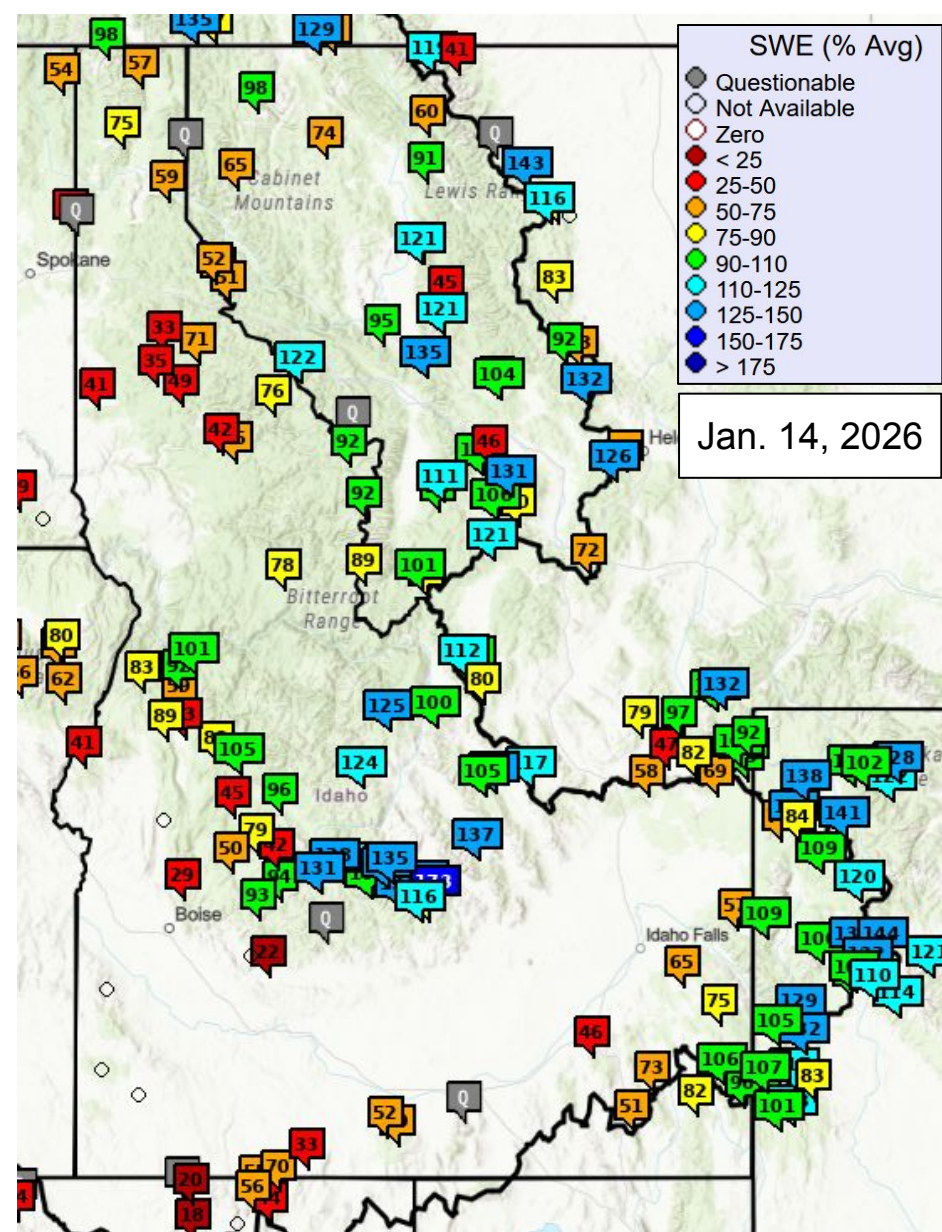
SWE (% Avg)
Questionable
Not Available
Zero
< 25
25-50
50-75
75-90
90-110
110-125
125-150
150-175
> 175

Jan. 14, 2026

98 135 129 11 41 54 57 98 60 Q 75 Q 74 91 143 65 59 Cabinet Mountains Lewis Ra 116 Q 121 Spokane 52 51 45 83 121 33 71 95 92 35 49 122 135 104 132 41 76 Q 42 46 Hel 126 92 111 131 100 92 121 72 78 89 101 Bitterroot Range 80 101 112 83 62 80 132 89 125 100 79 97 41 105 82 92 124 105 17 58 69 138 102 28 45 96 Idaho 137 84 141 79 50 135 109 131 116 120 29 93 Boise Q 109 144 22 Idaho Falls 65 110 121 75 129 114 105 46 73 106 107 83 82 101 52 51 Q 33 70 20 56 18